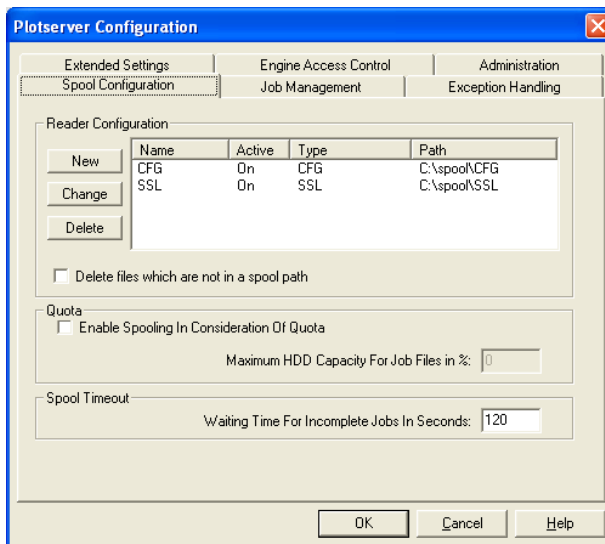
Plotserver Configuration

Extended Settings | Engine Access Control | Administration
Spool Configuration | Job Management | Exception Handling

Reader Configuration

New
Change
Delete

| Name | Active | Type | Path |
|---|---|---|---|
| CFG | On | CFG | C:\spool\CFG |
| SSL | On | SSL | C:\spool\SSL |

Delete files which are not in a spool path

Quota
Enable Spooling In Consideration Of Quota
Maximum HDD Capacity For Job Files in %: 0

Spool Timeout
Waiting Time For Incomplete Jobs In Seconds: 120

OK Cancel Help